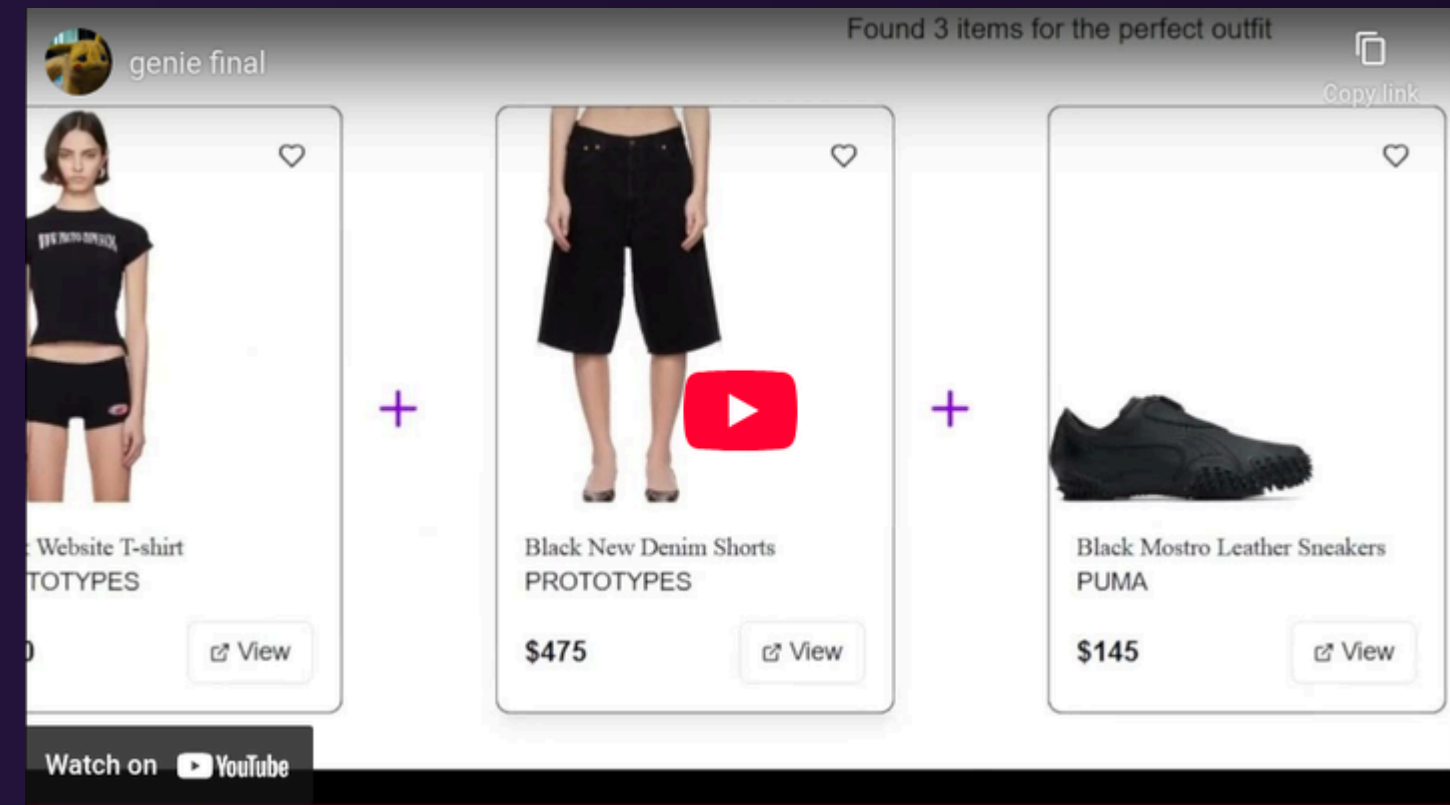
genie final

Found 3 items for the perfect outfit

Copy link

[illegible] Website T-shirt
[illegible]TOTYPES
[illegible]
View

+

Black New Denim Shorts
PROTOTYPES
$475
View

+

Black Mostro Leather Sneakers
PUMA
$145
View

Watch on YouTube